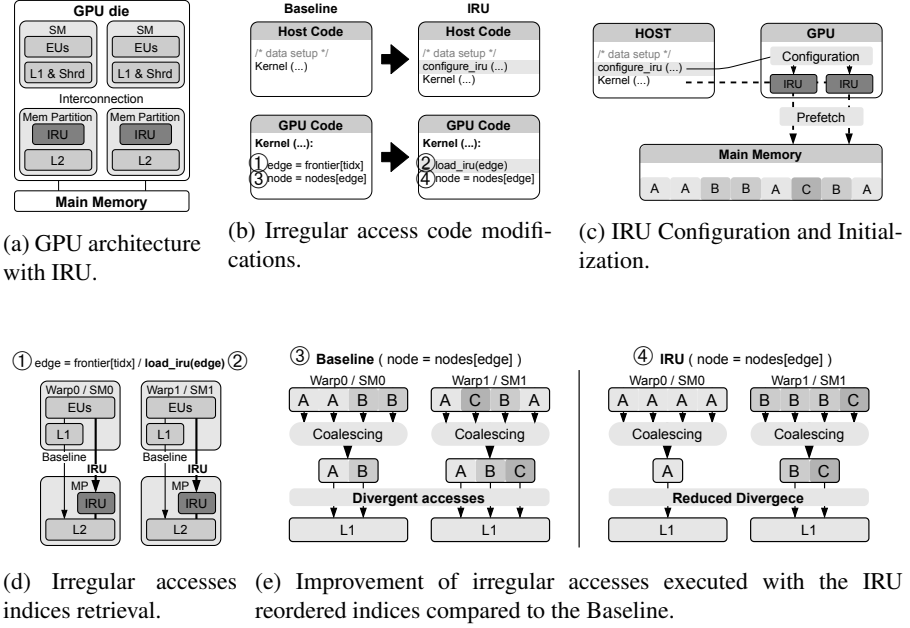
GPU die

SM
EUs
L1 & Shrd

SM
EUs
L1 & Shrd

Interconnection

Mem Partition
IRU
L2

Mem Partition
IRU
L2

Main Memory

(a) GPU architecture with IRU.

Baseline

Host Code
/* data setup */
Kernel (...)

IRU

Host Code
/* data setup */
configure_iru (...)
Kernel (...)

GPU Code
Kernel (...):
① edge = frontier[tidx]
③ node = nodes[edge]

GPU Code
Kernel (...):
② load_iru(edge)
④ node = nodes[edge]

(b) Irregular access code modifications.

HOST
/* data setup */
configure_iru (...)
Kernel (...)

GPU
Configuration
IRU
IRU

Prefetch

Main Memory

| A | A | B | B | A | C | B | A |
|---|---|---|---|---|---|---|---|

(c) IRU Configuration and Initialization.

① edge = frontier[tidx] / **load_iru(edge)** ②

Warp0 / SM0
EUs
L1
Baseline
IRU
MP
IRU
L2

Warp1 / SM1
EUs
L1
Baseline
IRU
MP
IRU
L2

③ **Baseline** ( node = nodes[edge] )

Warp0 / SM0
A A B B
Coalescing
A B

Warp1 / SM1
A C B A
Coalescing
A B C

**Divergent accesses**

L1
L1

④ **IRU** ( node = nodes[edge] )

Warp0 / SM0
A A A A
Coalescing
A

Warp1 / SM1
B B B C
Coalescing
B C

**Reduced Divergece**

L1
L1

(d) Irregular accesses indices retrieval.

(e) Improvement of irregular accesses executed with the IRU reordered indices compared to the Baseline.